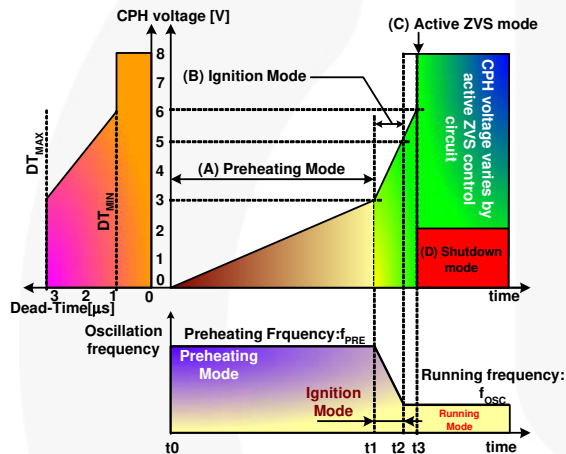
CPH voltage [V]

(C) Active ZVS mode

8

(B) Ignition Mode

7

6

5

4

(A) Preheating Mode

3

2

1

0

$DT_{MAX}$

$DT_{MIN}$

CPH voltage varies by active ZVS control circuit

(D) Shutdown mode

3 2 1 0

Dead-Time[µs]

time

Oscillation frequency

Preheating Frquency:$f_{PRE}$

Preheating Mode

Ignition Mode

Running frequency: $f_{OSC}$

Running Mode

t0

t1 t2 t3

time